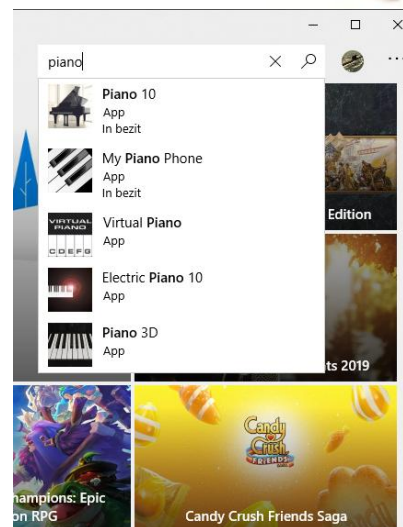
piano

Piano 10
App
In bezit

My Piano Phone
App
In bezit

VIRTUAL PIANO
C D E F G

Virtual Piano
App

Electric Piano 10
App

Piano 3D
App

Edition

ts 2019

Candy Crush FRIENDS

hampions: Epic
on RPG

Candy Crush Friends Saga